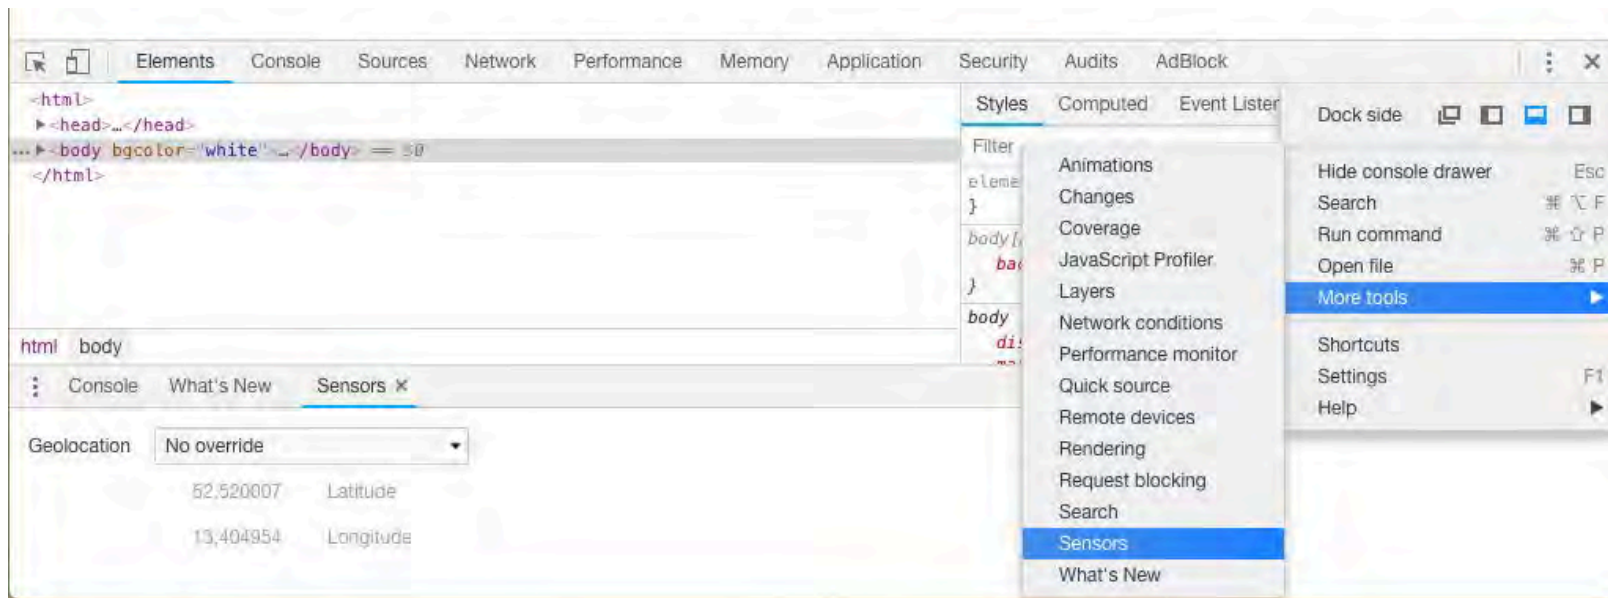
Elements Console Sources Network Performance Memory Application Security Audits AdBlock

<html>
▶<head>…</head>
… ▶<body bgcolor="white">…</body> == $0
</html>

html body

⋮ Console What's New Sensors ×

Geolocation No override

52.520007 Latitude

13.404954 Longitude

Styles Computed Event Lister

Filter

eleme
}

body[
bac
}

body
di

Animations
Changes
Coverage
JavaScript Profiler
Layers
Network conditions
Performance monitor
Quick source
Remote devices
Rendering
Request blocking
Search
Sensors
What's New

Dock side

Hide console drawer Esc
Search ⌘ ⌥ F
Run command ⌘ ⇧ P
Open file ⌘ P
More tools ▶

Shortcuts
Settings F1
Help ▶